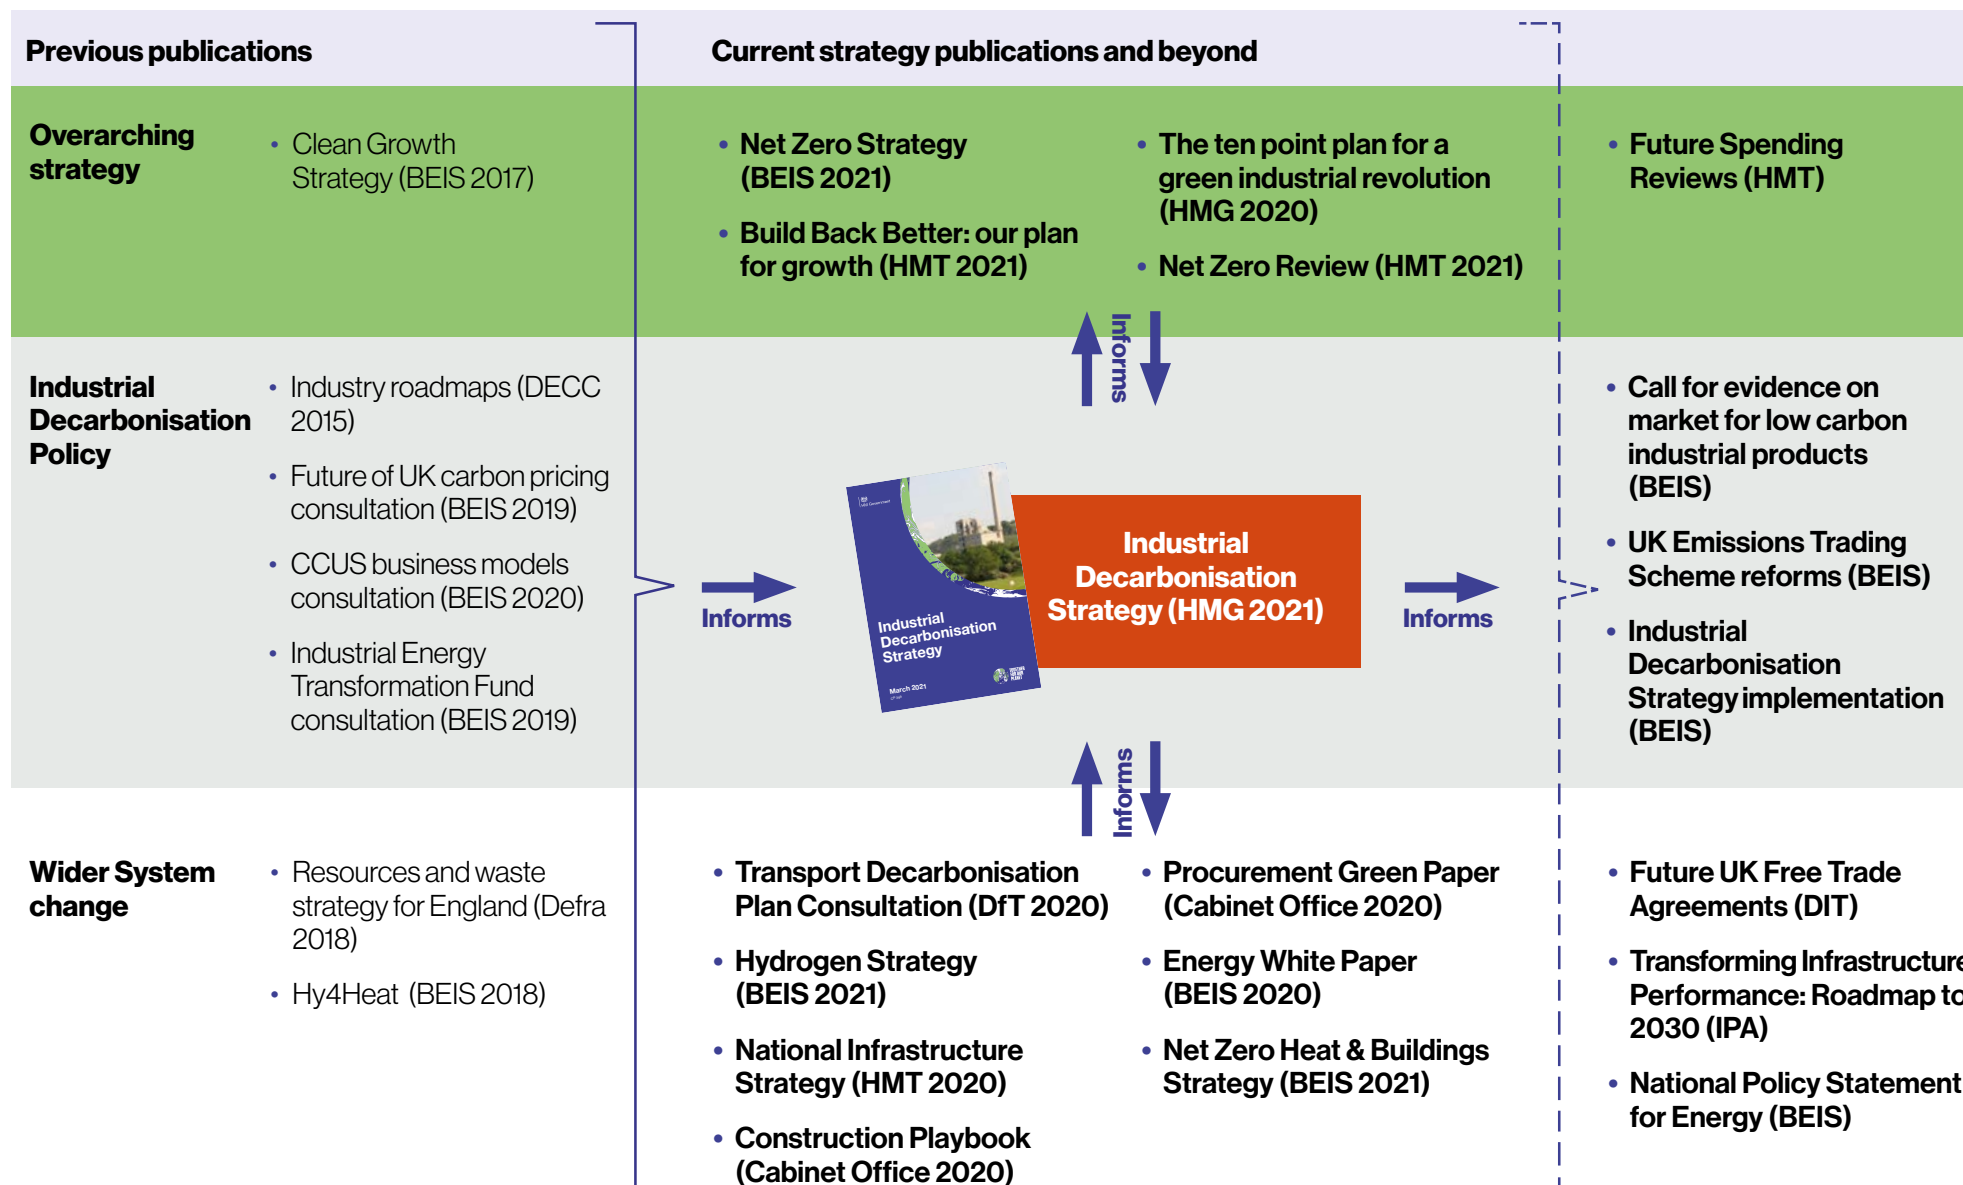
Previous publications

Current strategy publications and beyond

Overarching strategy

• Clean Growth Strategy (BEIS 2017)

• Net Zero Strategy (BEIS 2021)

• Build Back Better: our plan for growth (HMT 2021)

• The ten point plan for a green industrial revolution (HMG 2020)

• Net Zero Review (HMT 2021)

• Future Spending Reviews (HMT)

Informs

Industrial Decarbonisation Policy

• Industry roadmaps (DECC 2015)

• Future of UK carbon pricing consultation (BEIS 2019)

• CCUS business models consultation (BEIS 2020)

• Industrial Energy Transformation Fund consultation (BEIS 2019)

Informs

Industrial Decarbonisation Strategy

March 2021

Industrial Decarbonisation Strategy (HMG 2021)

Informs

• Call for evidence on market for low carbon industrial products (BEIS)

• UK Emissions Trading Scheme reforms (BEIS)

• Industrial Decarbonisation Strategy implementation (BEIS)

Informs

Wider System change

• Resources and waste strategy for England (Defra 2018)

• Hy4Heat (BEIS 2018)

• Transport Decarbonisation Plan Consultation (DfT 2020)

• Hydrogen Strategy (BEIS 2021)

• National Infrastructure Strategy (HMT 2020)

• Construction Playbook (Cabinet Office 2020)

• Procurement Green Paper (Cabinet Office 2020)

• Energy White Paper (BEIS 2020)

• Net Zero Heat & Buildings Strategy (BEIS 2021)

• Future UK Free Trade Agreements (DIT)

• Transforming Infrastructure Performance: Roadmap to 2030 (IPA)

• National Policy Statement for Energy (BEIS)